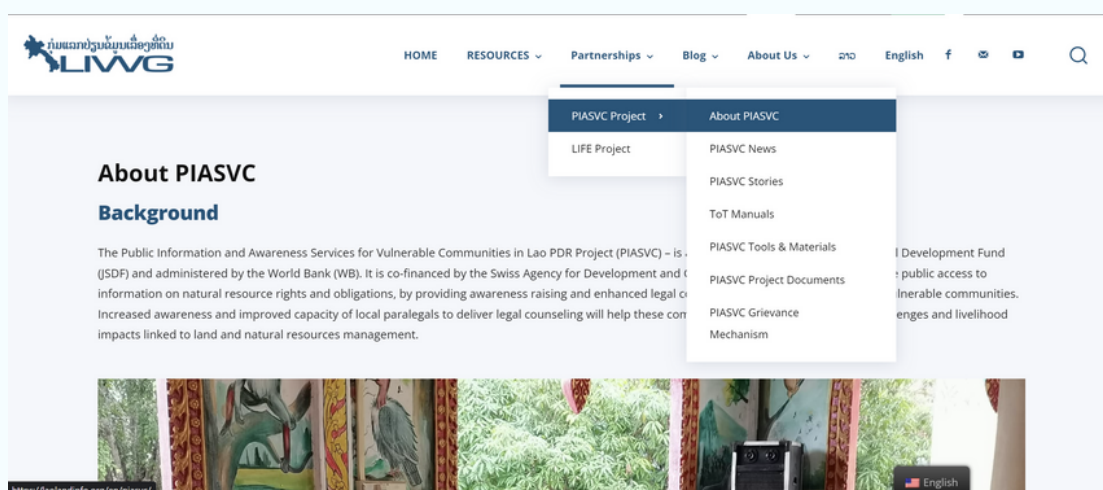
ກຸ່ມແລກປ່ຽນຂໍ້ມູນເລື່ອງທີ່ດິນ LIWG

HOME RESOURCES Partnerships Blog About Us ລາວ English

PIASVC Project
LIFE Project

About PIASVC
PIASVC News
PIASVC Stories
ToT Manuals
PIASVC Tools & Materials
PIASVC Project Documents
PIASVC Grievance Mechanism

About PIASVC

Background

The Public Information and Awareness Services for Vulnerable Communities in Lao PDR Project (PIASVC) – is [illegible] l Development Fund (JSDF) and administered by the World Bank (WB). It is co-financed by the Swiss Agency for Development and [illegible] e public access to information on natural resource rights and obligations, by providing awareness raising and enhanced legal c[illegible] lnerable communities. Increased awareness and improved capacity of local paralegals to deliver legal counseling will help these com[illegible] enges and livelihood impacts linked to land and natural resources management.

https://laolandinfo.org/en/piasvc/

English